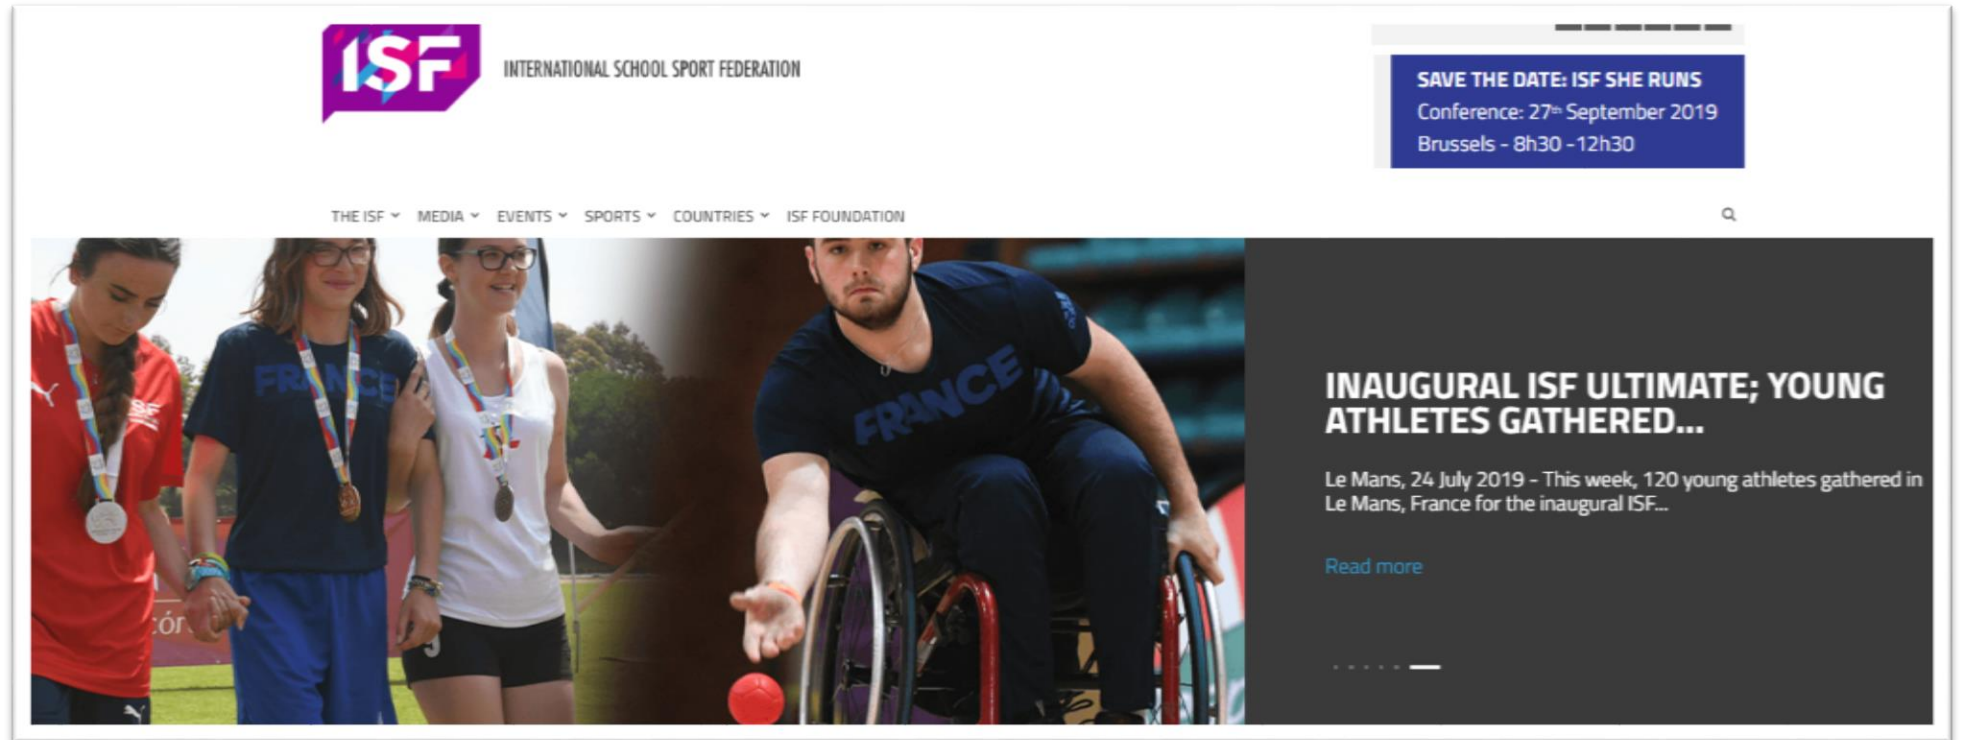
ISF

INTERNATIONAL SCHOOL SPORT FEDERATION

SAVE THE DATE: ISF SHE RUNS
Conference: $27^{th}$ September 2019
Brussels - 8h30 - 12h30

THE ISF MEDIA EVENTS SPORTS COUNTRIES ISF FOUNDATION

FRANCE

FRANCE

INAUGURAL ISF ULTIMATE; YOUNG ATHLETES GATHERED...

Le Mans, 24 July 2019 - This week, 120 young athletes gathered in Le Mans, France for the inaugural ISF...

Read more